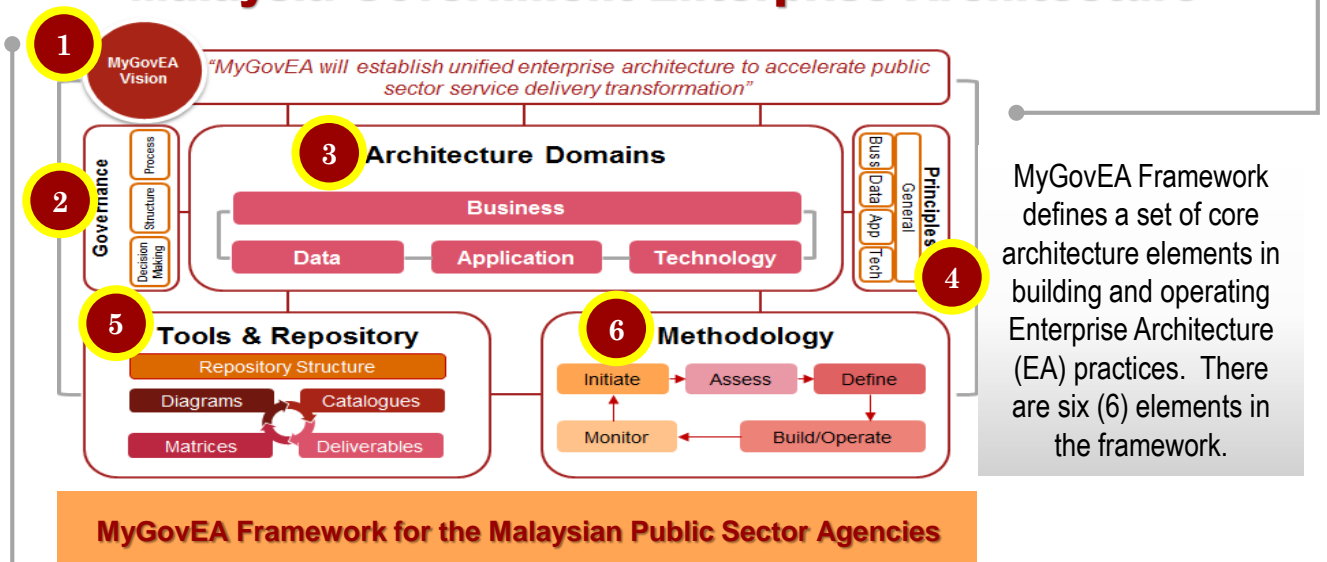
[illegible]

1

MyGovEA Vision

"MyGovEA will establish unified enterprise architecture to accelerate public sector service delivery transformation"

2

Governance

Process

Structure

Decision Making

3

Architecture Domains

Business

Data

Application

Technology

Principles

General

Buss

Data

App

Tech

4

5

Tools & Repository

Repository Structure

Diagrams

Catalogues

Matrices

Deliverables

6

Methodology

Initiate

Assess

Define

Monitor

Build/Operate

MyGovEA Framework defines a set of core architecture elements in building and operating Enterprise Architecture (EA) practices. There are six (6) elements in the framework.

MyGovEA Framework for the Malaysian Public Sector Agencies